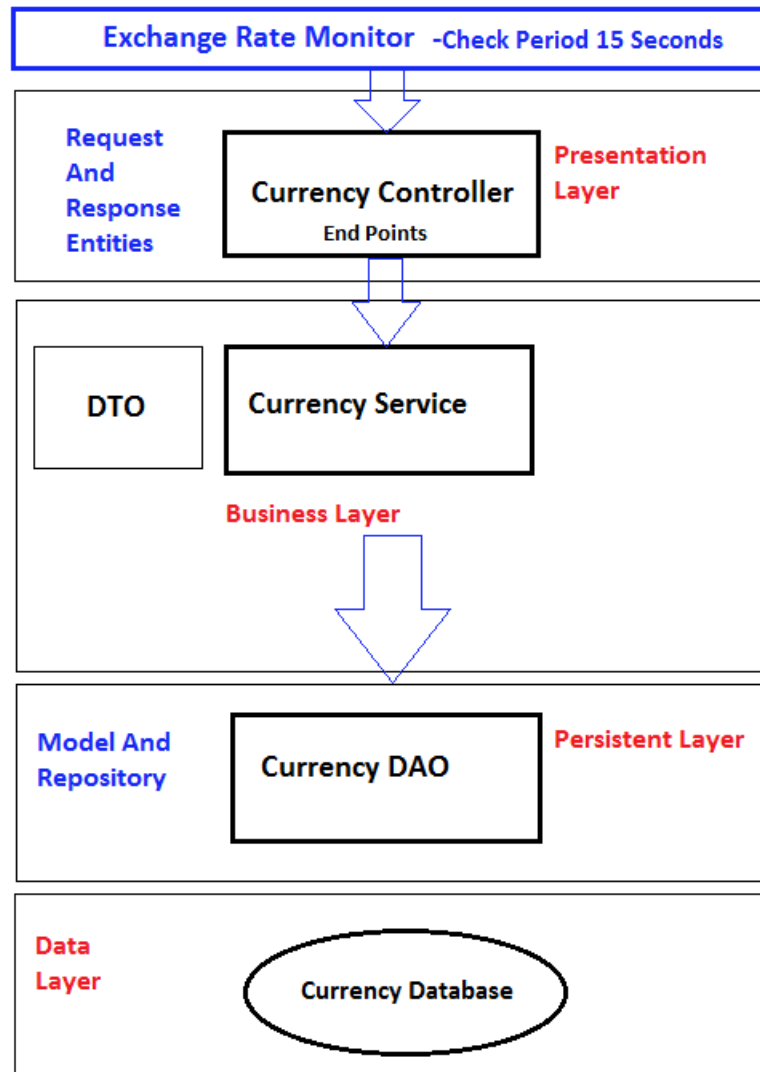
Exchange Rate Monitor -Check Period 15 Seconds

Request And Response Entities

Currency Controller
End Points

Presentation Layer

DTO

Currency Service

Business Layer

Model And Repository

Currency DAO

Persistent Layer

Data Layer

Currency Database